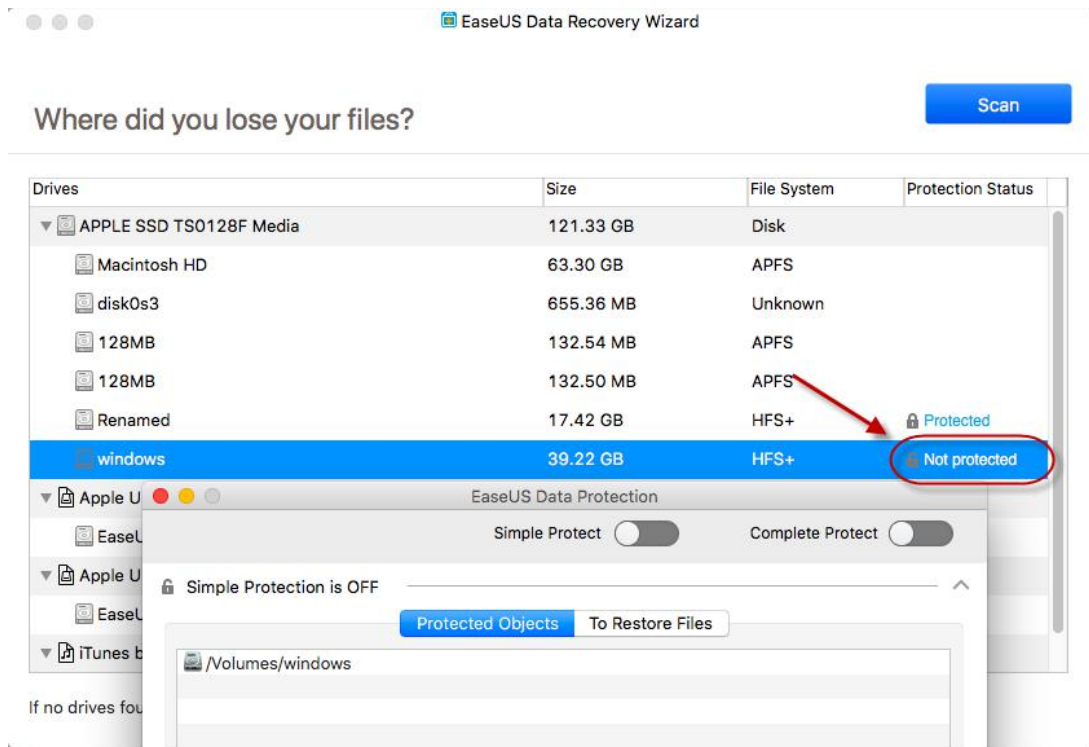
EaseUS Data Recovery Wizard

Where did you lose your files?

Scan

| Drives | Size | File System | Protection Status |
|---|---|---|---|
| APPLE SSD TS0128F Media | 121.33 GB | Disk | |
| Macintosh HD | 63.30 GB | APFS | |
| disk0s3 | 655.36 MB | Unknown | |
| 128MB | 132.54 MB | APFS | |
| 128MB | 132.50 MB | APFS | |
| Renamed | 17.42 GB | HFS+ | Protected |
| windows | 39.22 GB | HFS+ | Not protected |
| Apple U | | | |
| EaseU | | | |
| Apple U | | | |
| EaseU | | | |
| iTunes b | | | |

If no drives fou

EaseUS Data Protection

Simple Protect

Complete Protect

Simple Protection is OFF

Protected Objects

To Restore Files

/Volumes/windows